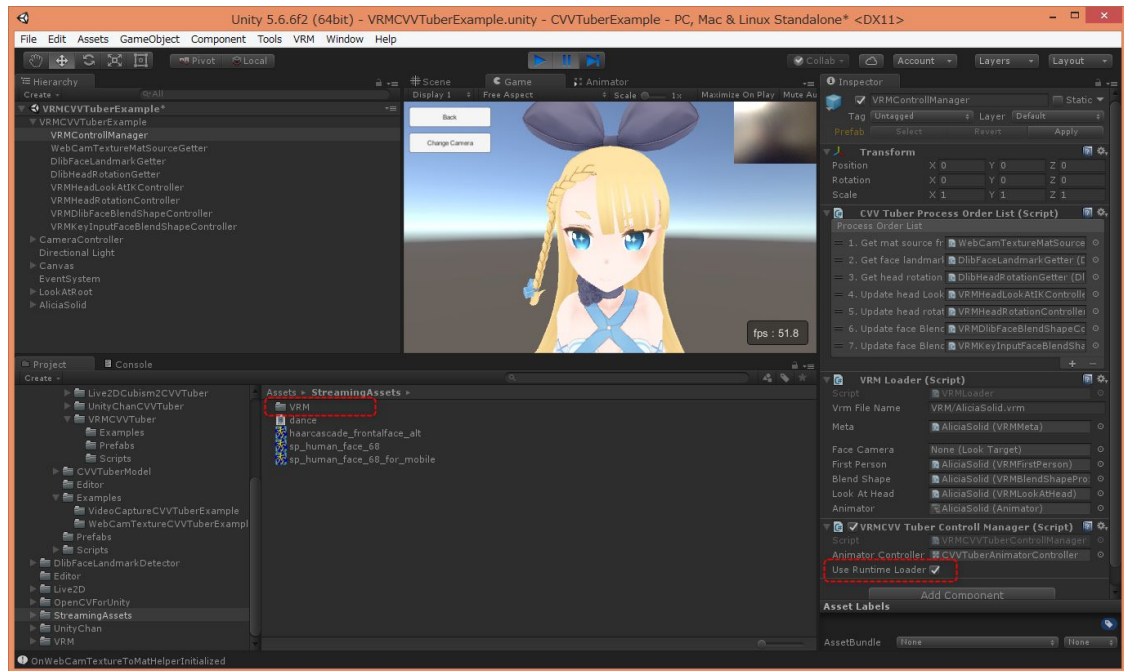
Unity 5.6.6f2 (64bit) - VRMCVVTuberExample.unity - CVVTuberExample - PC, Mac & Linux Standalone* <DX11>

File Edit Assets GameObject Component Tools VRM Window Help

Pivot Local

Collab Account Layers Layout

Hierarchy
Create All
VRMCVVTuberExample*
VRMCVVTuberExample
VRMControllManager
WebCamTextureMatSourceGetter
DlibFaceLandmarkGetter
DlibHeadRotationGetter
VRMHeadLookAtIKController
VRMHeadRotationController
VRMDlibFaceBlendShapeController
VRMKeyInputFaceBlendShapeController
CameraController
Directional Light
Canvas
EventSystem
LookAtRoot
AliciaSolid

Scene Game Animator
Display 1 Free Aspect Scale 1x Maximize On Play Mute Au

Back
Change Camera
fps : 51.8

Inspector
VRMControllManager Static
Tag Untagged Layer Default
Prefab Select Revert Apply

Transform
Position X 0 Y 0 Z 0
Rotation X 0 Y 0 Z 0
Scale X 1 Y 1 Z 1

CVV Tuber Process Order List (Script)
Process Order List
1. Get mat source fr WebCamTextureMatSource
2. Get face landmark DlibFaceLandmarkGetter (
3. Get head rotation DlibHeadRotationGetter (Dl
4. Update head Look VRMHeadLookAtIKControlle
5. Update head rotat VRMHeadRotationControlle
6. Update face Blend VRMDlibFaceBlendShapeCo
7. Update face Blend VRMKeyInputFaceBlendSha

VRM Loader (Script)
Script VRMLoader
Vrm File Name VRM/AliciaSolid.vrm
Meta AliciaSolid (VRMMeta)
Face Camera None (Look Target)
First Person AliciaSolid (VRMFirstPerson)
Blend Shape AliciaSolid (VRMBlendShapePro
Look At Head AliciaSolid (VRMLookAtHead)
Animator AliciaSolid (Animator)

VRMCVV Tuber Controll Manager (Script)
Script VRMCVVTuberControllManager
Animator Controller CVVTuberAnimatorController
Use Runtime Loader

Add Component
Asset Labels
AssetBundle None None

Project Console
Create
Live2DCubism2CVVTuber
UnityChanCVVTuber
VRMCVVTuber
Examples
Prefabs
Scripts
CVVTuberModel
Editor
Examples
VideoCaptureCVVTuberExample
WebCamTextureCVVTuberExampl
Prefabs
Scripts
DlibFaceLandmarkDetector
Editor
Live2D
OpenCVForUnity
StreamingAssets
UnityChan
VRM

Assets ▸ StreamingAssets ▸
VRM
dance
haarcascade_frontalface_alt
sp_human_face_68
sp_human_face_68_for_mobile

OnWebCamTextureToMatHelperInitialized